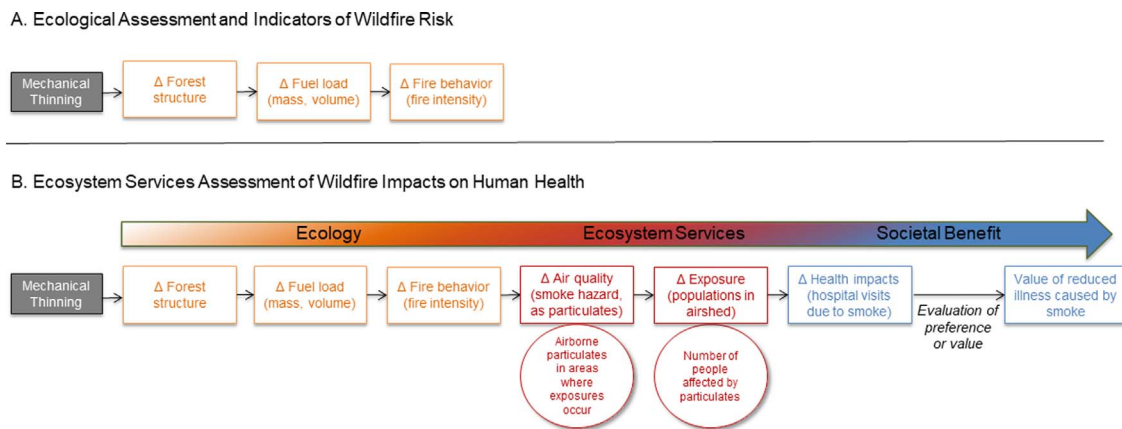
A. Ecological Assessment and Indicators of Wildfire Risk

Mechanical Thinning

Δ Forest structure

Δ Fuel load (mass, volume)

Δ Fire behavior (fire intensity)

B. Ecosystem Services Assessment of Wildfire Impacts on Human Health

Ecology

Ecosystem Services

Societal Benefit

Mechanical Thinning

Δ Forest structure

Δ Fuel load (mass, volume)

Δ Fire behavior (fire intensity)

Δ Air quality (smoke hazard, as particulates)

Δ Exposure (populations in airshed)

Δ Health impacts (hospital visits due to smoke)

Evaluation of preference or value

Value of reduced illness caused by smoke

Airborne particulates in areas where exposures occur

Number of people affected by particulates